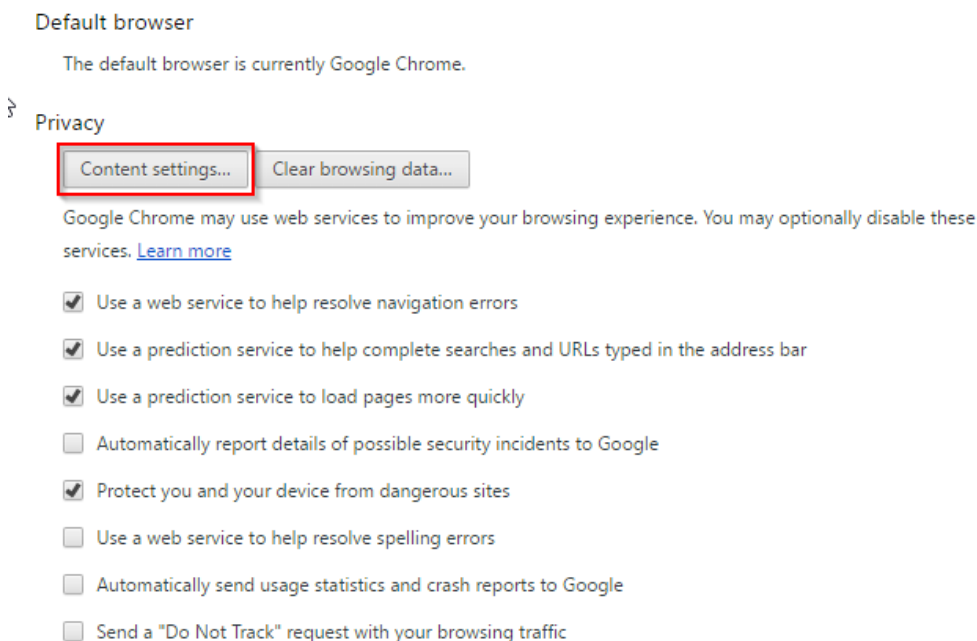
Default browser

The default browser is currently Google Chrome.

Privacy

Content settings... Clear browsing data...

Google Chrome may use web services to improve your browsing experience. You may optionally disable these services. Learn more

Use a web service to help resolve navigation errors

Use a prediction service to help complete searches and URLs typed in the address bar

Use a prediction service to load pages more quickly

Automatically report details of possible security incidents to Google

Protect you and your device from dangerous sites

Use a web service to help resolve spelling errors

Automatically send usage statistics and crash reports to Google

Send a "Do Not Track" request with your browsing traffic